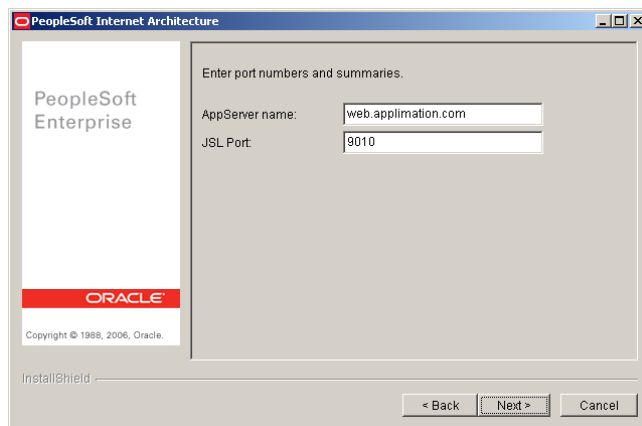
PeopleSoft Internet Architecture

PeopleSoft Enterprise

ORACLE

Copyright © 1988, 2006, Oracle.

Enter port numbers and summaries.

AppServer name: web.applimation.com

JSL Port: 9010

InstallShield

< Back

Next >

Cancel